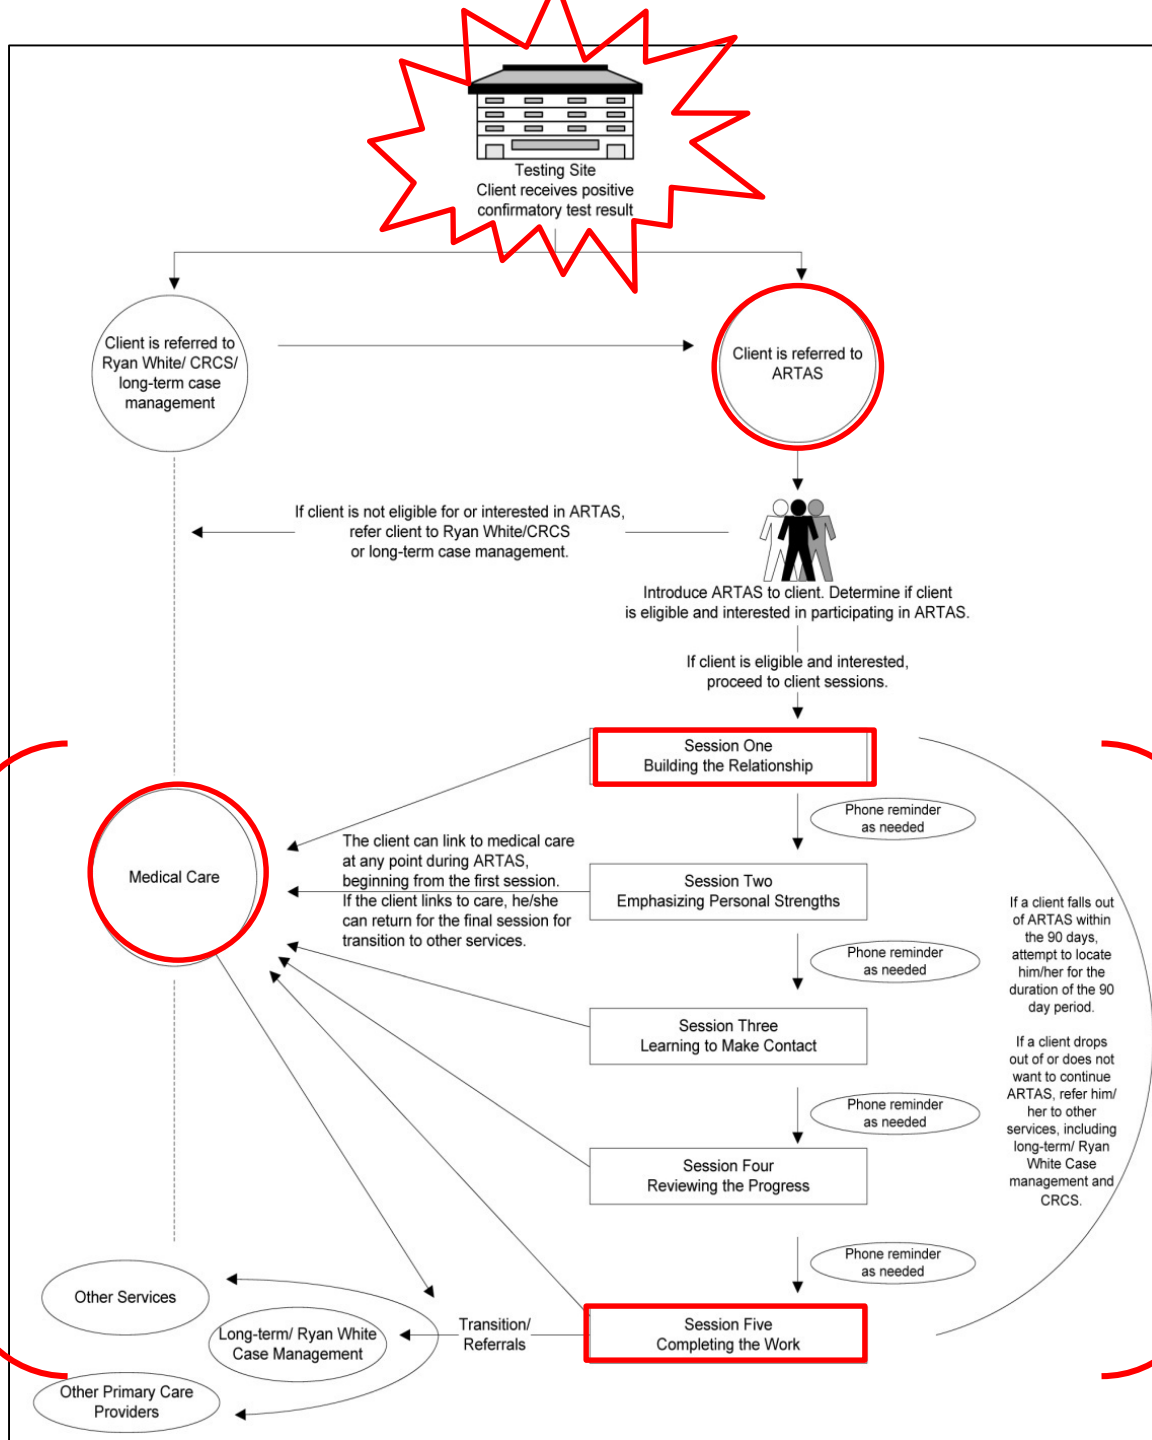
Testing Site
Client receives positive confirmatory test result

Client is referred to Ryan White/ CRCS/ long-term case management

Client is referred to ARTAS

If client is not eligible for or interested in ARTAS, refer client to Ryan White/CRCS or long-term case management.

Introduce ARTAS to client. Determine if client is eligible and interested in participating in ARTAS.

If client is eligible and interested, proceed to client sessions.

Session One
Building the Relationship

Phone reminder as needed

Medical Care

The client can link to medical care at any point during ARTAS, beginning from the first session. If the client links to care, he/she can return for the final session for transition to other services.

Session Two
Emphasizing Personal Strengths

Phone reminder as needed

Session Three
Learning to Make Contact

Phone reminder as needed

Session Four
Reviewing the Progress

Phone reminder as needed

If a client falls out of ARTAS within the 90 days, attempt to locate him/her for the duration of the 90 day period.

If a client drops out of or does not want to continue ARTAS, refer him/ her to other services, including long-term/ Ryan White Case management and CRCS.

Other Services

Long-term/ Ryan White Case Management

Transition/ Referrals

Session Five
Completing the Work

Other Primary Care Providers